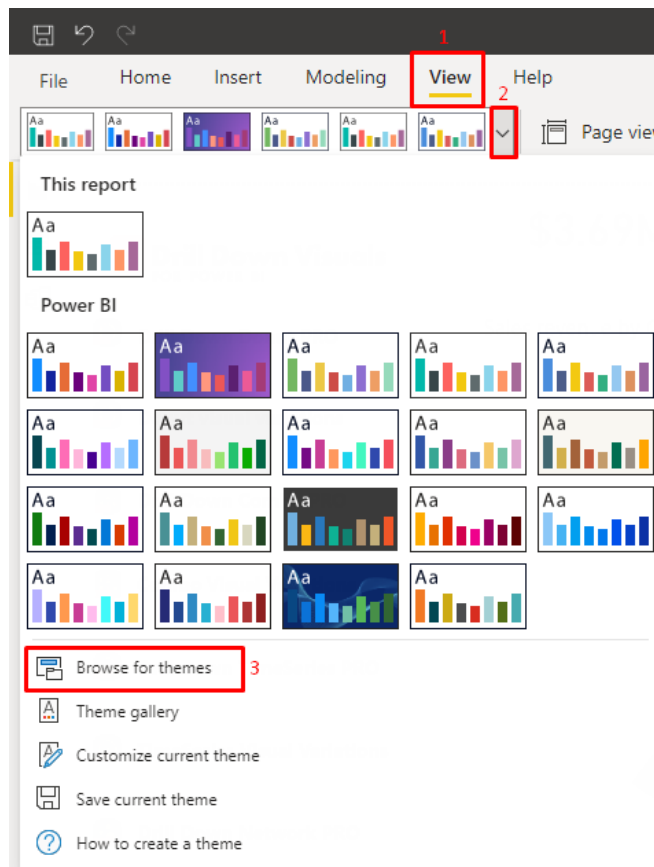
1

File Home Insert Modeling View Help

2

Aa Aa Aa Aa Aa Aa

Page view

This report

Aa

Power BI

Aa Aa Aa Aa Aa

Aa Aa Aa Aa Aa

Aa Aa Aa Aa Aa

Aa Aa Aa Aa

Browse for themes 3

Theme gallery

Customize current theme

Save current theme

How to create a theme